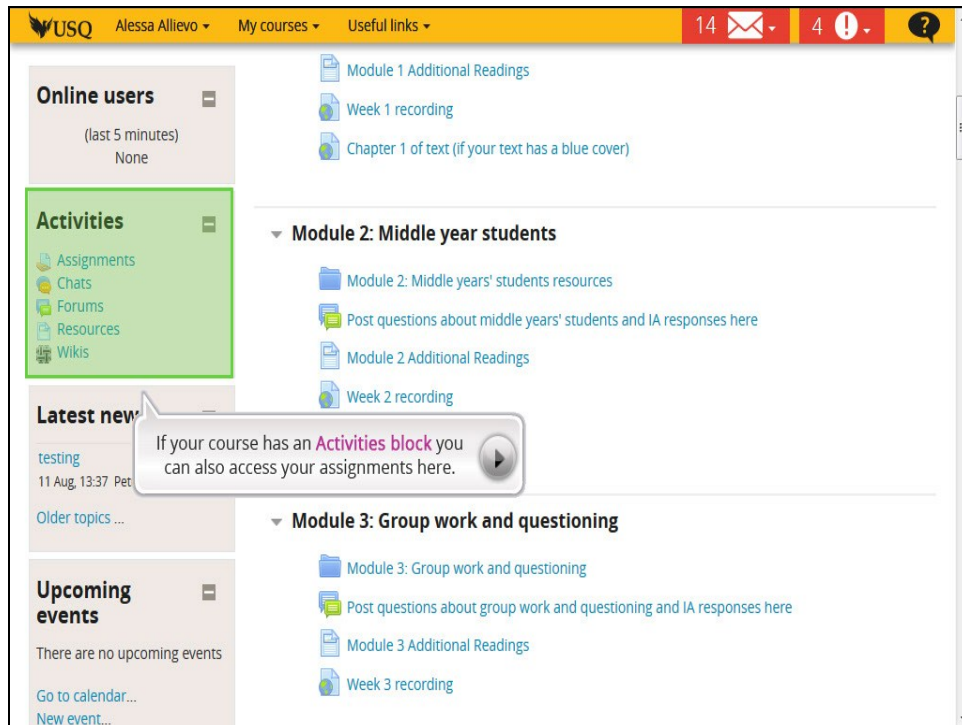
USQ Alessa Allievo ▾ My courses ▾ Useful links ▾ 14 4

Online users
(last 5 minutes)
None

Activities
Assignments
Chats
Forums
Resources
Wikis

Latest new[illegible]
testing
11 Aug, 13:37 Pet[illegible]
Older topics ...

Upcoming events
There are no upcoming events
Go to calendar...
New event...

Module 1 Additional Readings
Week 1 recording
Chapter 1 of text (if your text has a blue cover)

Module 2: Middle year students
Module 2: Middle years' students resources
Post questions about middle years' students and IA responses here
Module 2 Additional Readings
Week 2 recording

If your course has an Activities block you can also access your assignments here.

Module 3: Group work and questioning
Module 3: Group work and questioning
Post questions about group work and questioning and IA responses here
Module 3 Additional Readings
Week 3 recording